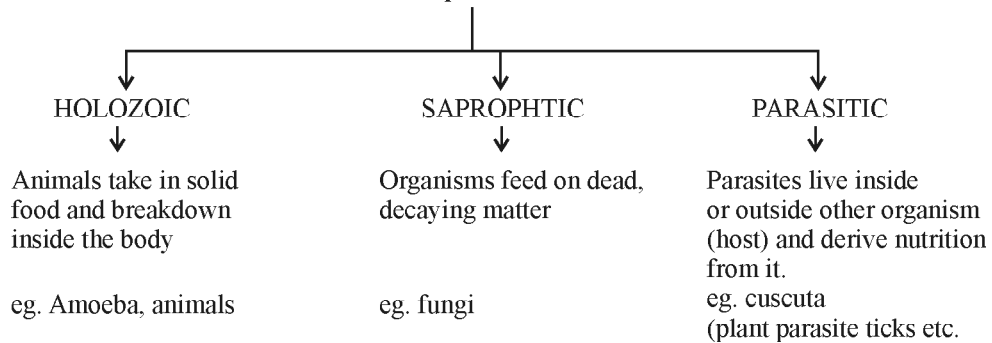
HOLOZOIC

Animals take in solid food and breakdown inside the body

eg. Amoeba, animals

SAPROPHTIC

Organisms feed on dead, decaying matter

eg. fungi

PARASITIC

Parasites live inside or outside other organism (host) and derive nutrition from it.

eg. cuscuta (plant parasite ticks etc.